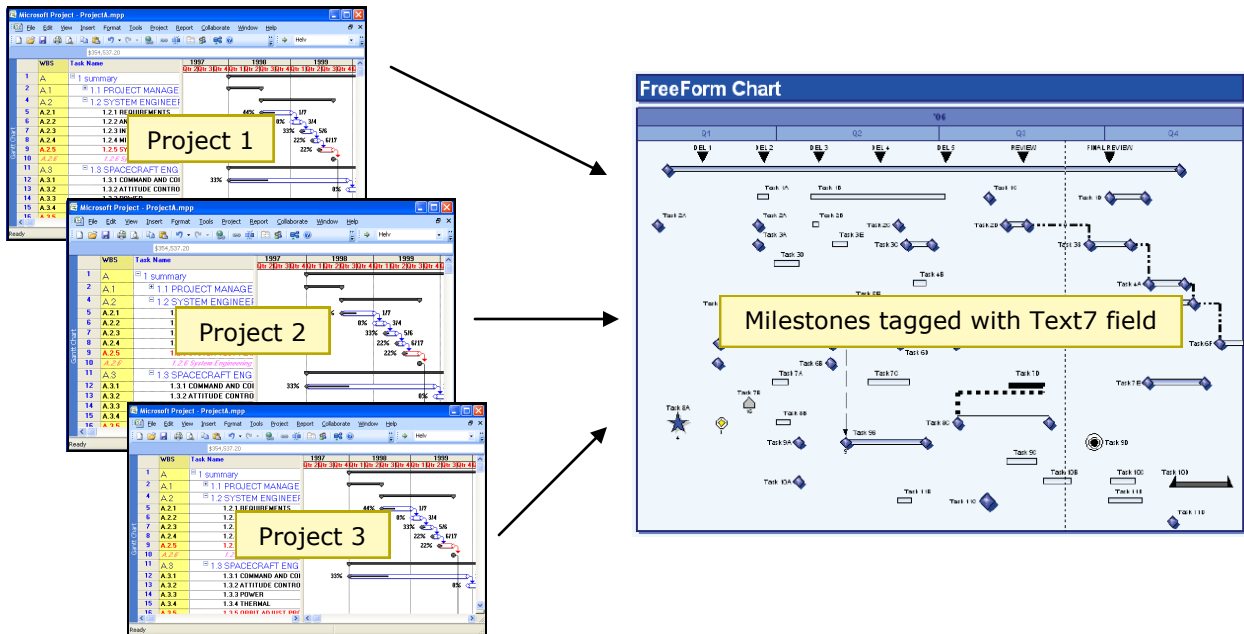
Microsoft Project - ProjectA.mpp
File Edit View Insert Format Tools Project Report Collaborate Window Help
Helv
$354,537.20

| | WBS | Task Name |
|---|---|---|
| 1 | A | 1 summary |
| 2 | A.1 | 1.1 PROJECT MANAGE |
| 4 | A.2 | 1.2 SYSTEM ENGINEER |
| 5 | A.2.1 | 1.2.1 REQUIREMENTS |
| 6 | A.2.2 | 1.2.2 AN |
| 7 | A.2.3 | 1.2.3 IN |
| 8 | A.2.4 | 1.2.4 MI |
| 9 | A.2.5 | 1.2.5 SY |
| 10 | A.2.E | 1.2.E Sy |
| 11 | A.3 | 1.3 SPACECRAFT ENG |
| 12 | A.3.1 | 1.3.1 COMMAND AND CO |
| 13 | A.3.2 | 1.3.2 ATTITUDE CONTRO |
| 14 | A.3.3 | |
| 15 | A.3.4 | |

1997 1998 1999
44% 1/7 0% 3/4 33% 5/6 22% 6/17 22% 33% 0%
Ready
Project 1

Microsoft Project - ProjectA.mpp
File Edit View Insert Format Tools Project Report Collaborate Window Help
Helv
$354,537.20

| | WBS | Task Name |
|---|---|---|
| 1 | A | 1 summary |
| 2 | A.1 | 1.1 PROJECT MANAGE |
| 4 | A.2 | 1.2 SYSTEM ENGINEER |
| 5 | A.2.1 | 1 |
| 6 | A.2.2 | 1 |
| 7 | A.2.3 | 1 |
| 8 | A.2.4 | 1 |
| 9 | A.2.5 | 1 |
| 10 | A.2.E | 1.2.E System Engineering |
| 11 | A.3 | 1.3 SPACECRAFT ENG |
| 12 | A.3.1 | 1.3.1 COMMAND AND CO |
| 13 | A.3.2 | 1.3.2 ATTITUDE CONTRO |
| 14 | A.3.3 | |
| 15 | A.3.4 | |

Gantt Chart
1997 1998 1999
1/7 0% 3/4 33% 5/6 22% 6/17 22% 33% 0%
Ready
Project 2

Microsoft Project - ProjectA.mpp
File Edit View Insert Format Tools Project Report Collaborate Window Help
Helv
$354,537.20

| | WBS | Task Name |
|---|---|---|
| 1 | A | 1 summary |
| 2 | A.1 | 1.1 PROJECT MANAGE |
| 4 | A.2 | 1.2 SYSTEM ENGINEER |
| 5 | A.2.1 | 1.2.1 REQUIREMENTS |
| 6 | A.2.2 | 1.2. |
| 7 | A.2.3 | 1.2. |
| 8 | A.2.4 | 1.2. |
| 9 | A.2.5 | 1.2. |
| 10 | A.2.E | 1.2 |
| 11 | A.3 | 1.3 SPACECRAFT ENG |
| 12 | A.3.1 | 1.3.1 COMMAND AND CO |
| 13 | A.3.2 | 1.3.2 ATTITUDE CONTRO |
| 14 | A.3.3 | 1.3.3 POWER |
| 15 | A.3.4 | 1.3.4 THERMAL |
| 16 | A.3.5 | 1.3.5 ORBIT ADJUST PRO |

Gantt Chart
1997 1998 1999
44% 1/7 0% 3/4 33% 5/6 22% 6/17 22% 33% 0%
Ready
Project 3

FreeForm Chart
'06
Q1 Q2 Q3 Q4
DEL 1 DEL 2 DEL 3 DEL 4 DEL 5 REVIEW FINAL REVIEW
Task 1A Task 1B Task 1C Task 1D
Task 2A Task 2A Task 2B Task 2C Task 2D Task 3A Task 3E Task 3C Task 3D Task 3B
Task 4B Task 4A Task 5E
Milestones tagged with Text7 field
Task 6B Task 6D Task 6F
Task 7A Task 7C Task 7D Task 7E Task 7B
Task 8A Task 8B Task 8C
Task 9A Task 9B Task 9D Task 9C
Task 10A Task 10B Task 10C Task 10D
Task 11B Task 11D Task 11E Task 11C